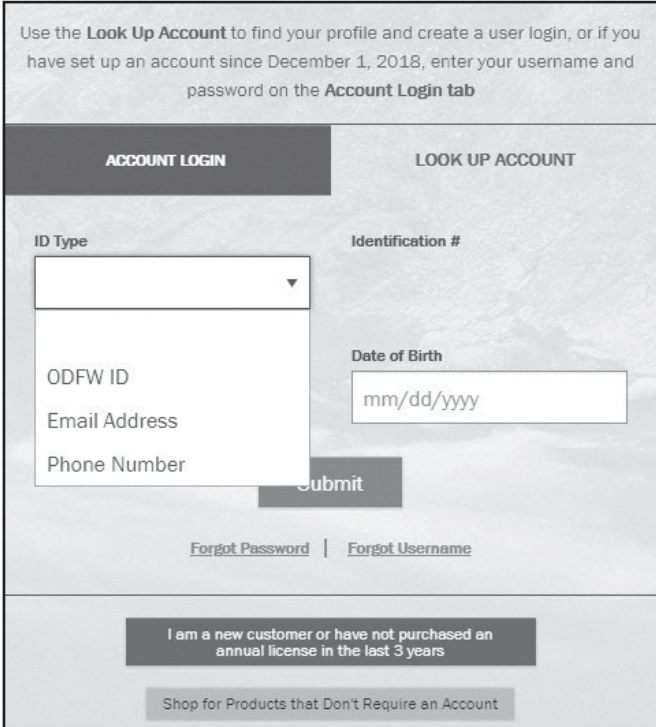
Use the **Look Up Account** to find your profile and create a user login, or if you have set up an account since December 1, 2018, enter your username and password on the **Account Login tab**

ACCOUNT LOGIN

LOOK UP ACCOUNT

ID Type

Identification #

ODFW ID
Email Address
Phone Number

Date of Birth

mm/dd/yyyy

Submit

Forgot Password | Forgot Username

I am a new customer or have not purchased an annual license in the last 3 years

Shop for Products that Don't Require an Account